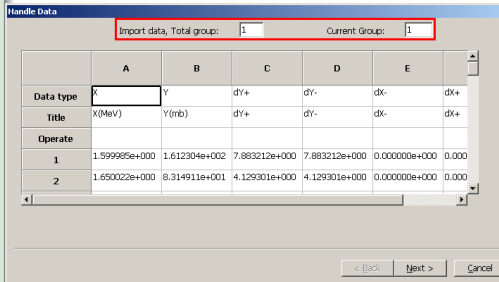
Handle Data

Import data, Total group: 1 Current Group: 1

| | A | B | C | D | E | |
|---|---|---|---|---|---|---|
| Data type | X | Y | dY+ | dY- | dX- | dX+ |
| Title | X(MeV) | Y(mb) | dY+ | dY- | dX- | dX+ |
| Operate | | | | | | |
| 1 | 1.599985e+000 | 1.612304e+002 | 7.883212e+000 | 7.883212e+000 | 0.000000e+000 | 0.000 |
| 2 | 1.650022e+000 | 8.314911e+001 | 4.129301e+000 | 4.129301e+000 | 0.000000e+000 | 0.000 |

< Back Next > Cancel